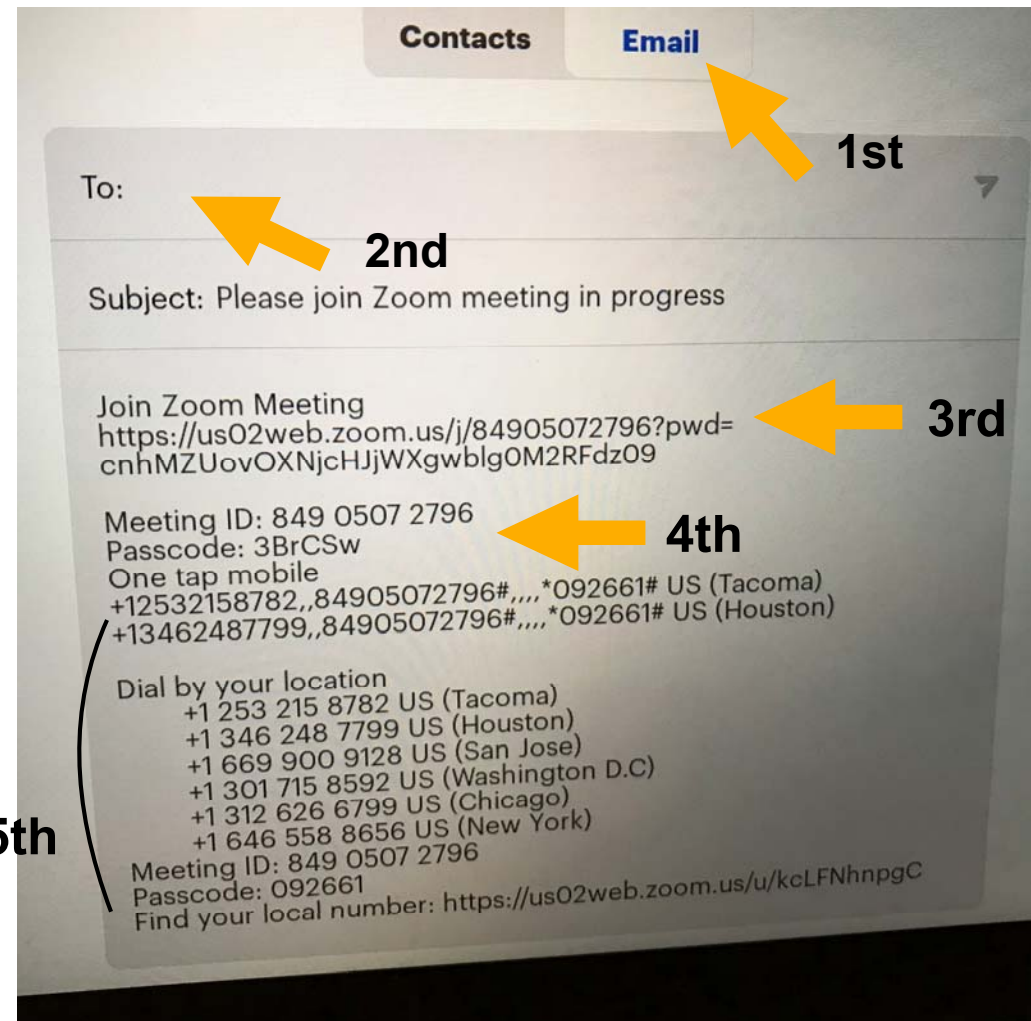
Contacts Email

1st

To:

2nd

Subject: Please join Zoom meeting in progress

Join Zoom Meeting
https://us02web.zoom.us/j/84905072796?pwd=cnhMZUovOXNjcHJjWXgwblg0M2RFdz09

3rd

Meeting ID: 849 0507 2796
Passcode: 3BrCSw
One tap mobile
+12532158782,,84905072796#,,,,*092661# US (Tacoma)
+13462487799,,84905072796#,,,,*092661# US (Houston)

4th

Dial by your location
+1 253 215 8782 US (Tacoma)
+1 346 248 7799 US (Houston)
+1 669 900 9128 US (San Jose)
+1 301 715 8592 US (Washington D.C)
+1 312 626 6799 US (Chicago)
+1 646 558 8656 US (New York)
Meeting ID: 849 0507 2796
Passcode: 092661
Find your local number: https://us02web.zoom.us/u/kcLFNhnpgC

5th